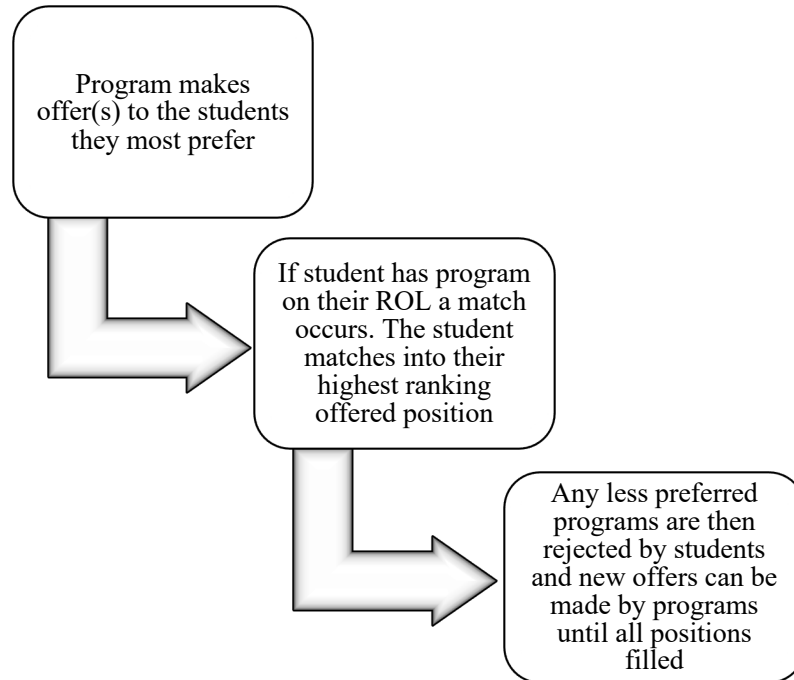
Program makes offer(s) to the students they most prefer

If student has program on their ROL a match occurs. The student matches into their highest ranking offered position

Any less preferred programs are then rejected by students and new offers can be made by programs until all positions filled